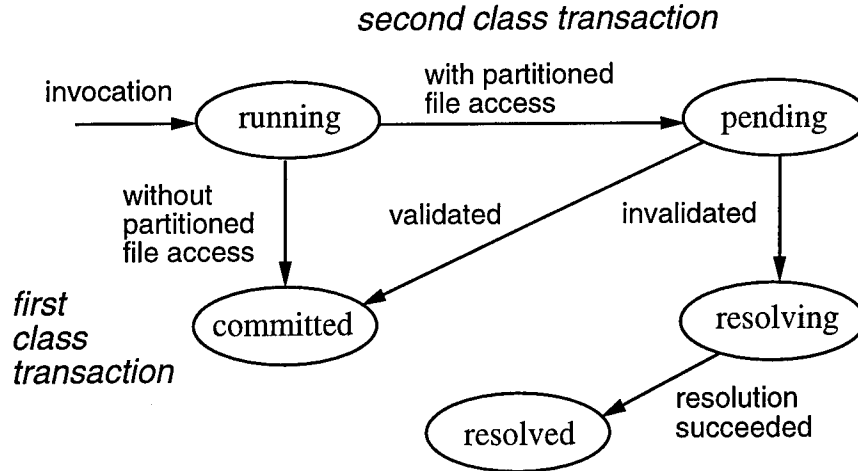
second class transaction

invocation

running

with partitioned file access

pending

without partitioned file access

validated

invalidated

first class transaction

committed

resolving

resolution succeeded

resolved